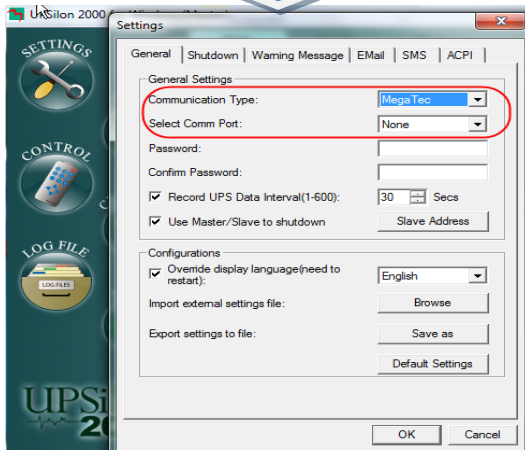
UPSilon 2000 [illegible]
Settings
SETTINGS
CONTROL
LOG FILE
LOG FILES
UPSil
20
General | Shutdown | Warning Message | EMail | SMS | ACPI
General Settings
Communication Type: MegaTec
Select Comm Port: None
Password:
Confirm Password:
☑ Record UPS Data Interval(1-600): 30 Secs
☑ Use Master/Slave to shutdown
Slave Address
Configurations
☑ Override display language(need to restart):
English
Import external settings file:
Browse
Export settings to file:
Save as
Default Settings
OK
Cancel